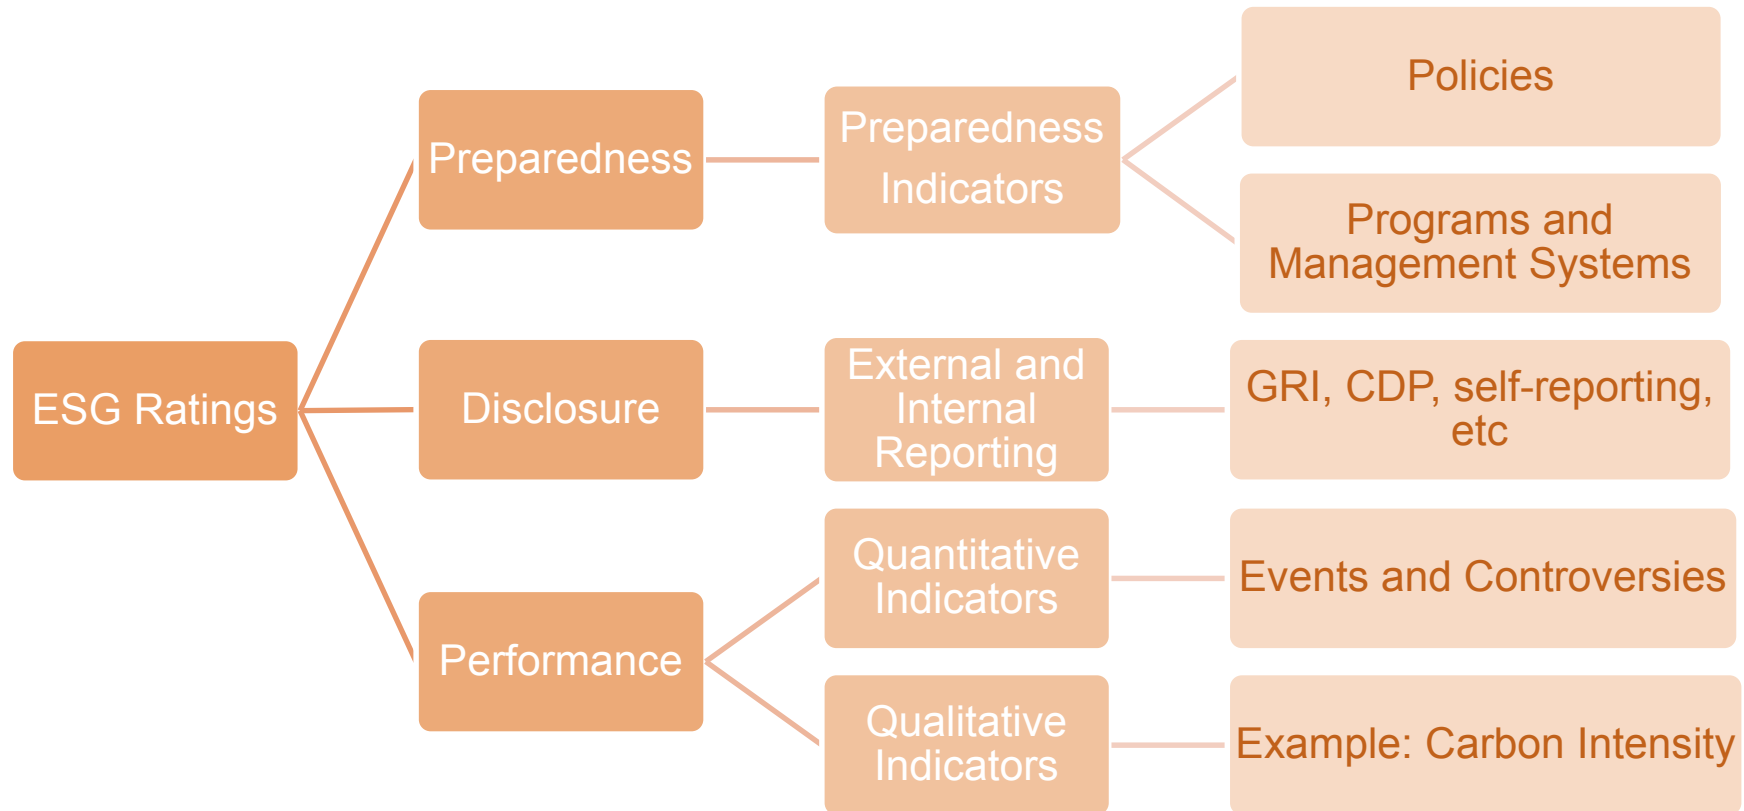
ESG Ratings

Preparedness

Preparedness Indicators

Policies

Programs and Management Systems

Disclosure

External and Internal Reporting

GRI, CDP, self-reporting, etc

Performance

Quantitative Indicators

Events and Controversies

Qualitative Indicators

Example: Carbon Intensity